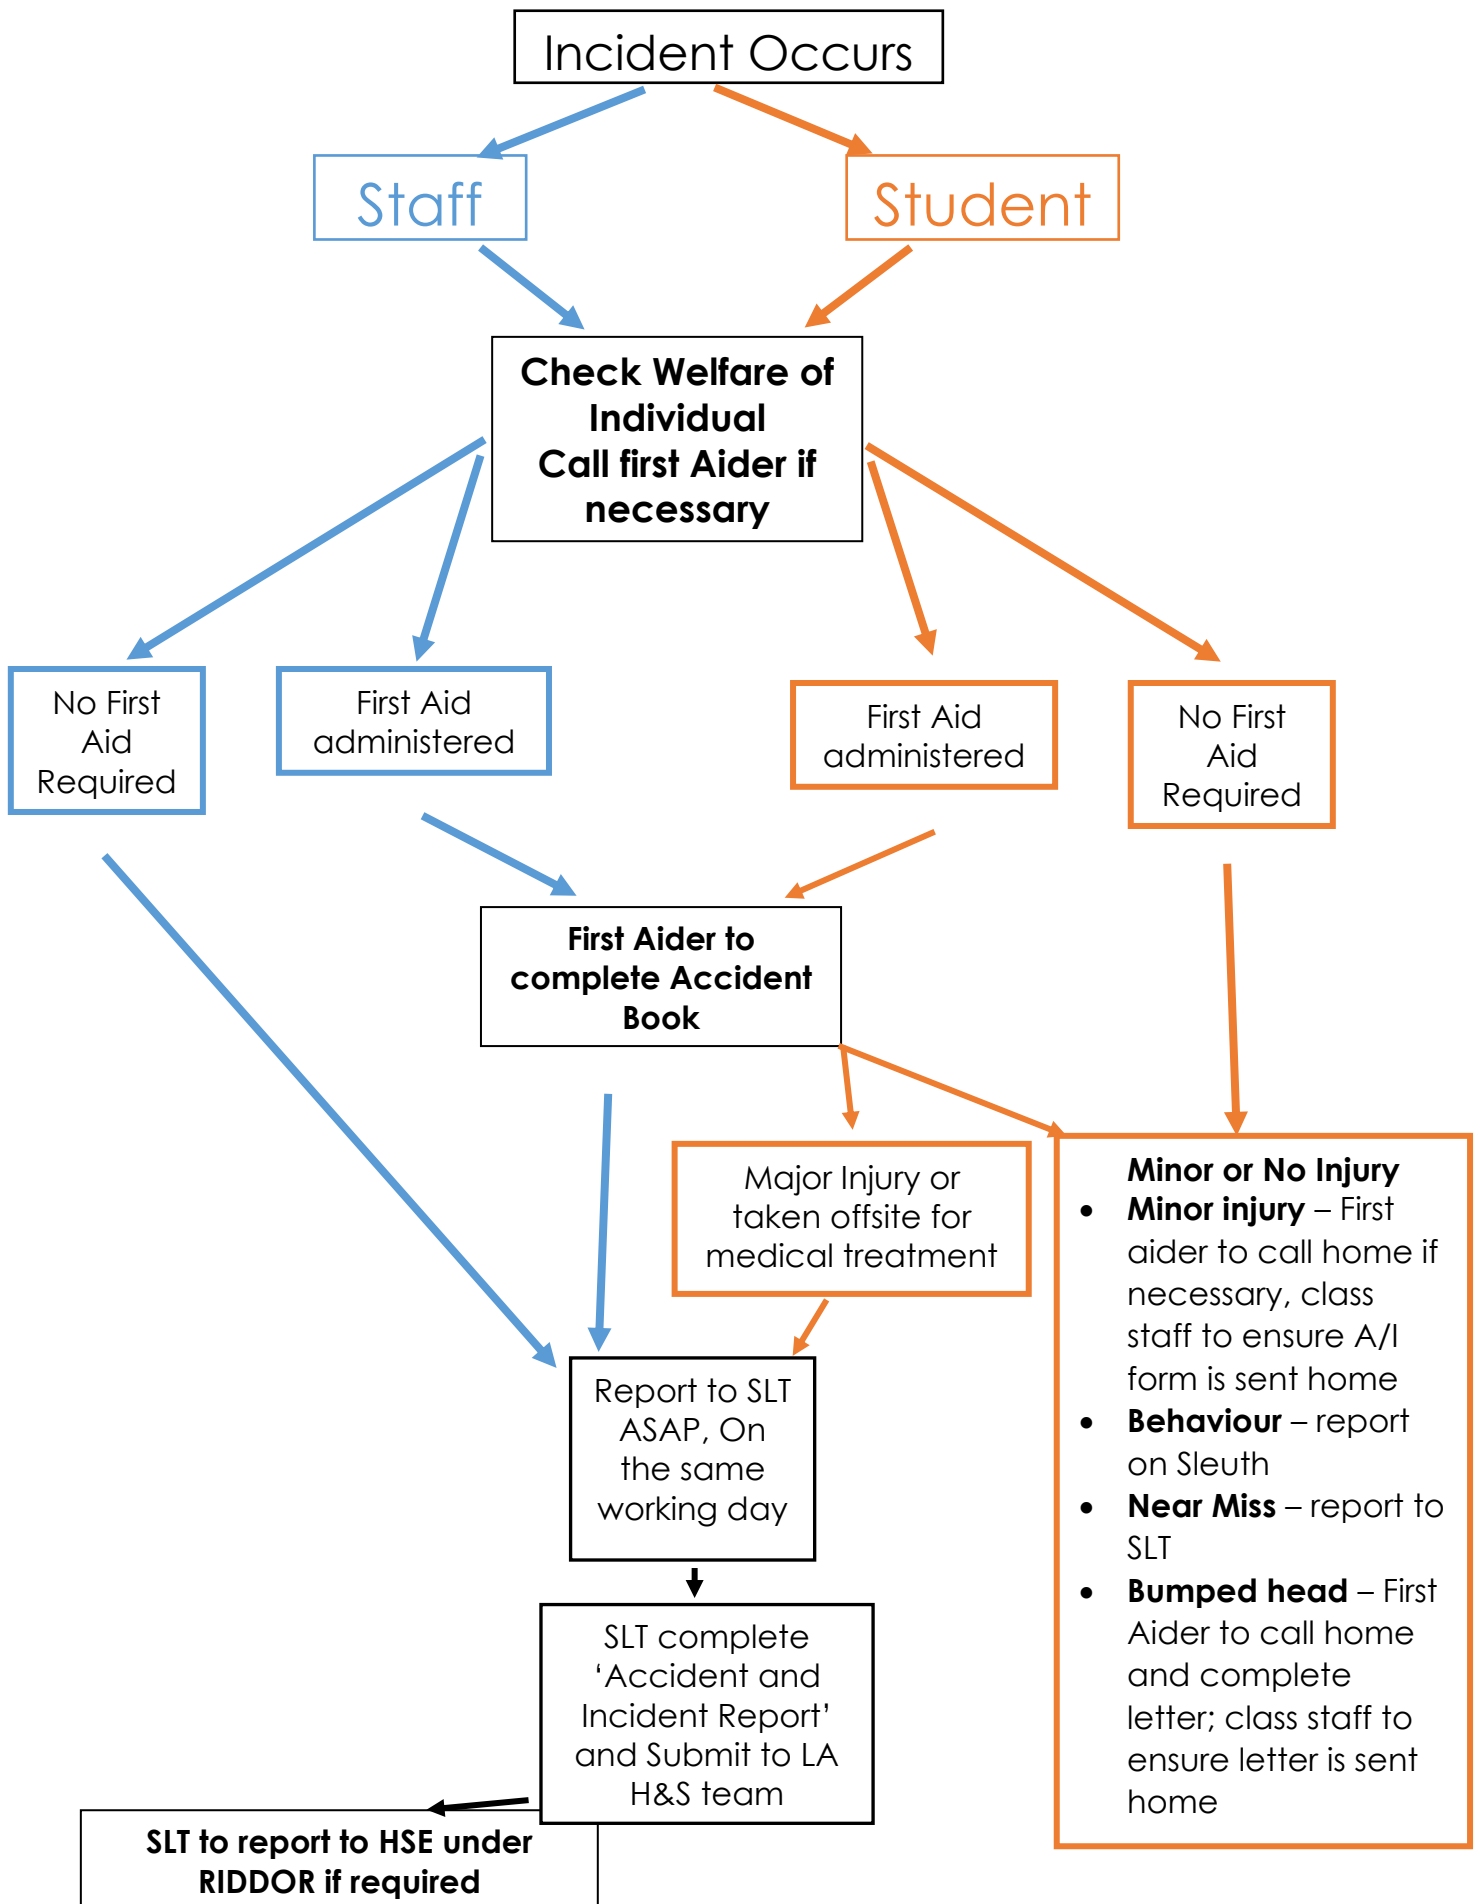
Incident Occurs

Staff

Student

Check Welfare of Individual
Call first Aider if necessary

No First Aid Required

First Aid administered

First Aid administered

No First Aid Required

First Aider to complete Accident Book

Major Injury or taken offsite for medical treatment

Minor or No Injury
- Minor injury – First aider to call home if necessary, class staff to ensure A/I form is sent home
- Behaviour – report on Sleuth
- Near Miss – report to SLT
- Bumped head – First Aider to call home and complete letter; class staff to ensure letter is sent home

Report to SLT ASAP, On the same working day

SLT complete 'Accident and Incident Report' and Submit to LA H&S team

SLT to report to HSE under RIDDOR if required